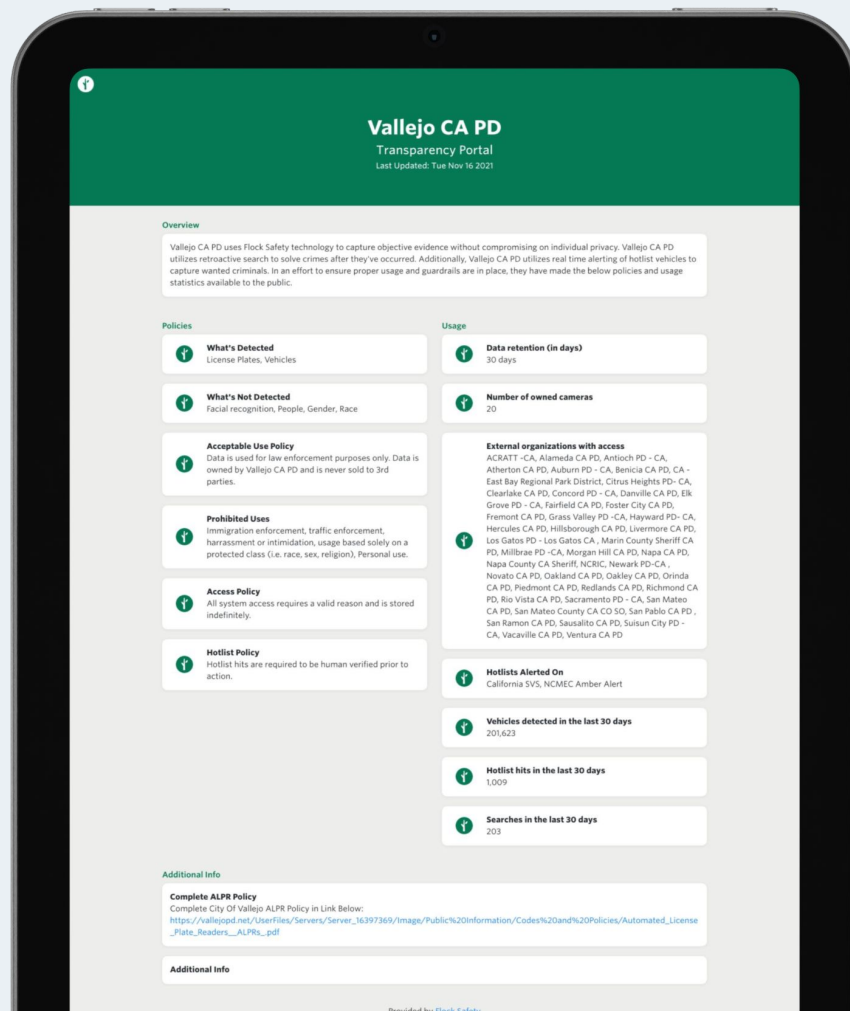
Vallejo CA PD
Transparency Portal
Last Updated: Tue Nov 16 2021

Overview

Vallejo CA PD uses Flock Safety technology to capture objective evidence without compromising on individual privacy. Vallejo CA PD utilizes retroactive search to solve crimes after they've occurred. Additionally, Vallejo CA PD utilizes real time alerting of hotlist vehicles to capture wanted criminals. In an effort to ensure proper usage and guardrails are in place, they have made the below policies and usage statistics available to the public.

Policies

What's Detected
License Plates, Vehicles

What's Not Detected
Facial recognition, People, Gender, Race

Acceptable Use Policy
Data is used for law enforcement purposes only. Data is owned by Vallejo CA PD and is never sold to 3rd parties.

Prohibited Uses
Immigration enforcement, traffic enforcement, harrassment or intimidation, usage based solely on a protected class (i.e. race, sex, religion), Personal use.

Access Policy
All system access requires a valid reason and is stored indefinitely.

Hotlist Policy
Hotlist hits are required to be human verified prior to action.

Usage

Data retention (in days)
30 days

Number of owned cameras
20

External organizations with access
ACRATT -CA, Alameda CA PD, Antioch PD - CA, Atherton CA PD, Auburn PD - CA, Benicia CA PD, CA - East Bay Regional Park District, Citrus Heights PD- CA, Clearlake CA PD, Concord PD - CA, Danville CA PD, Elk Grove PD - CA, Fairfield CA PD, Foster City CA PD, Fremont CA PD, Grass Valley PD -CA, Hayward PD- CA, Hercules CA PD, Hillsborough CA PD, Livermore CA PD, Los Gatos PD - Los Gatos CA , Marin County Sheriff CA PD, Millbrae PD -CA, Morgan Hill CA PD, Napa CA PD, Napa County CA Sheriff, NCRIC, Newark PD-CA , Novato CA PD, Oakland CA PD, Oakley CA PD, Orinda CA PD, Piedmont CA PD, Redlands CA PD, Richmond CA PD, Rio Vista CA PD, Sacramento PD - CA, San Mateo CA PD, San Mateo County CA CO SO, San Pablo CA PD , San Ramon CA PD, Sausalito CA PD, Suisun City PD - CA, Vacaville CA PD, Ventura CA PD

Hotlists Alerted On
California SVS, NCMEC Amber Alert

Vehicles detected in the last 30 days
201,623

Hotlist hits in the last 30 days
1,009

Searches in the last 30 days
203

Additional Info

Complete ALPR Policy
Complete City Of Vallejo ALPR Policy in Link Below:
https://vallejopd.net/UserFiles/Servers/Server_16397369/Image/Public%20Information/Codes%20and%20Policies/Automated_License_Plate_Readers__ALPRs_.pdf

Additional Info

Provided by Flock Safety